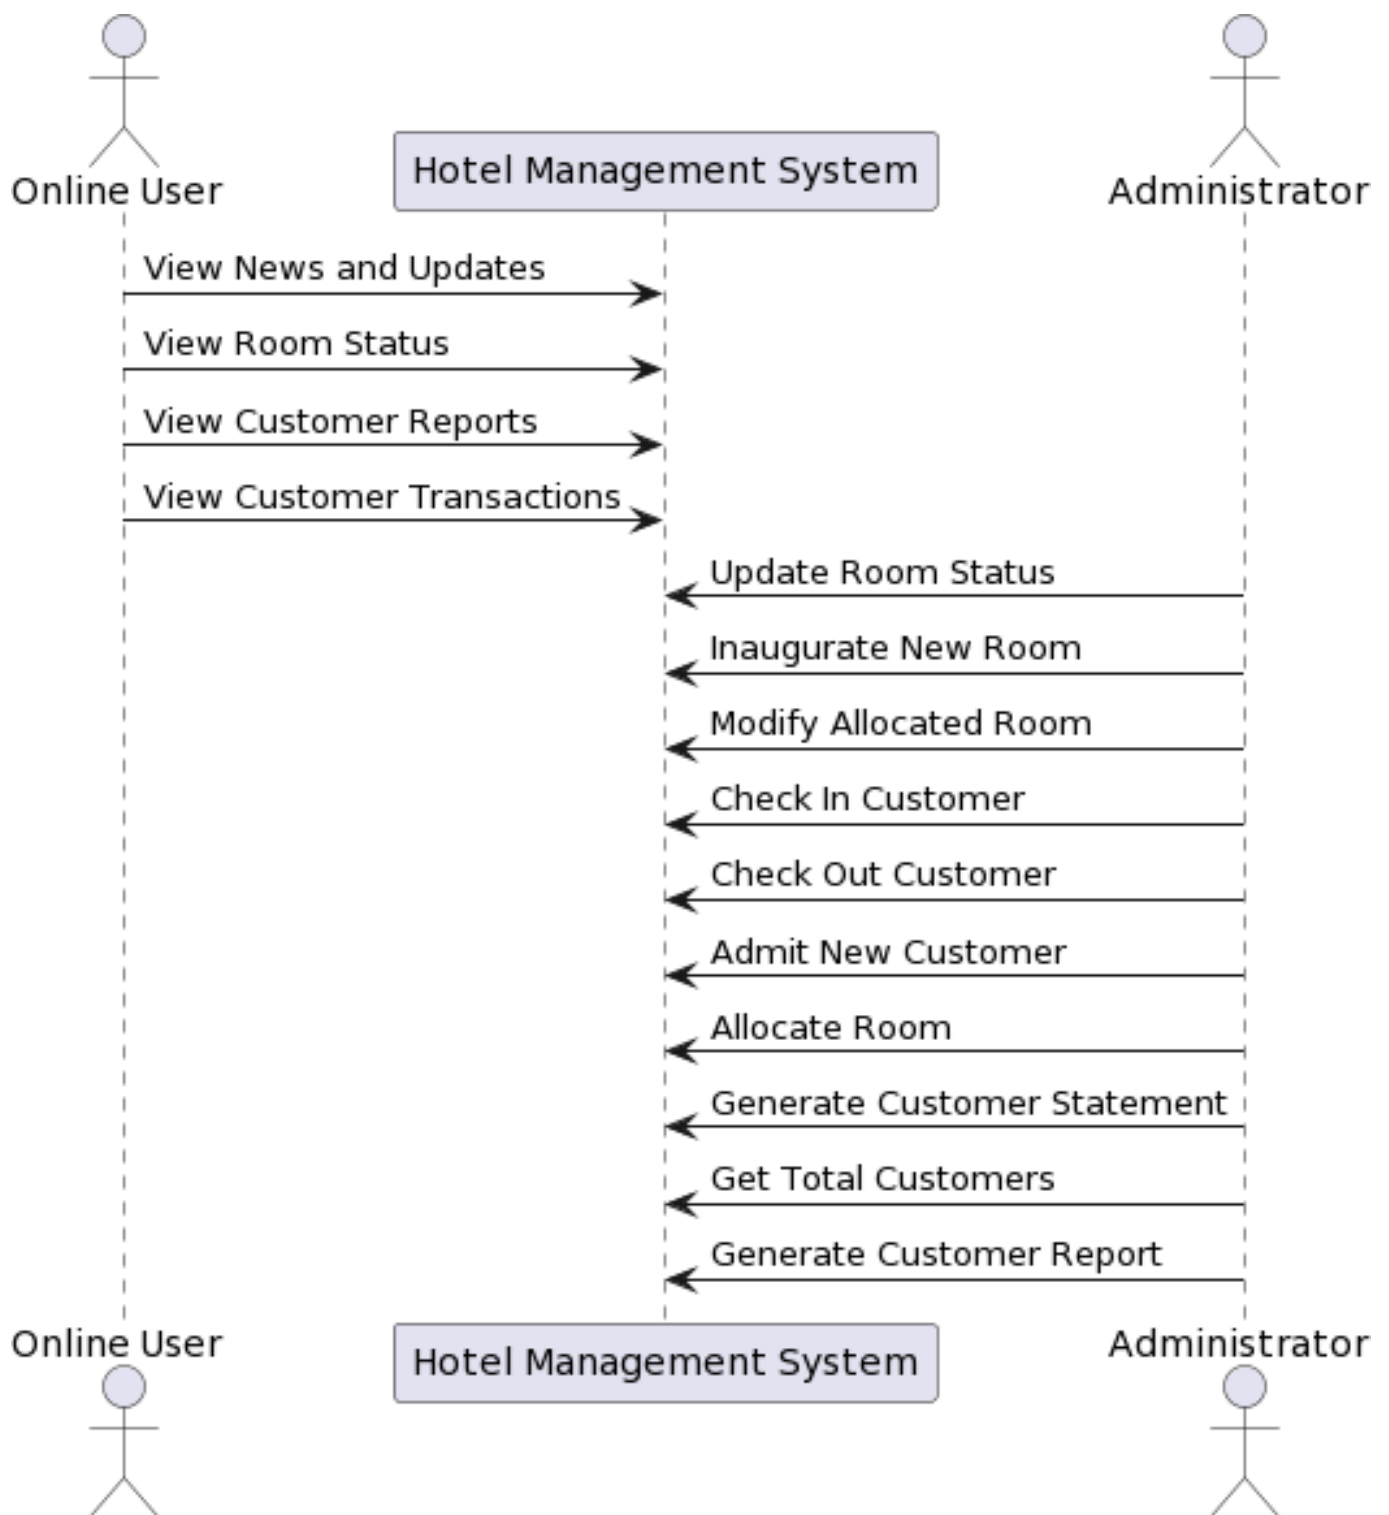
Online User

Hotel Management System

Administrator

View News and Updates

View Room Status

View Customer Reports

View Customer Transactions

Update Room Status

Inaugurate New Room

Modify Allocated Room

Check In Customer

Check Out Customer

Admit New Customer

Allocate Room

Generate Customer Statement

Get Total Customers

Generate Customer Report

Online User

Hotel Management System

Administrator